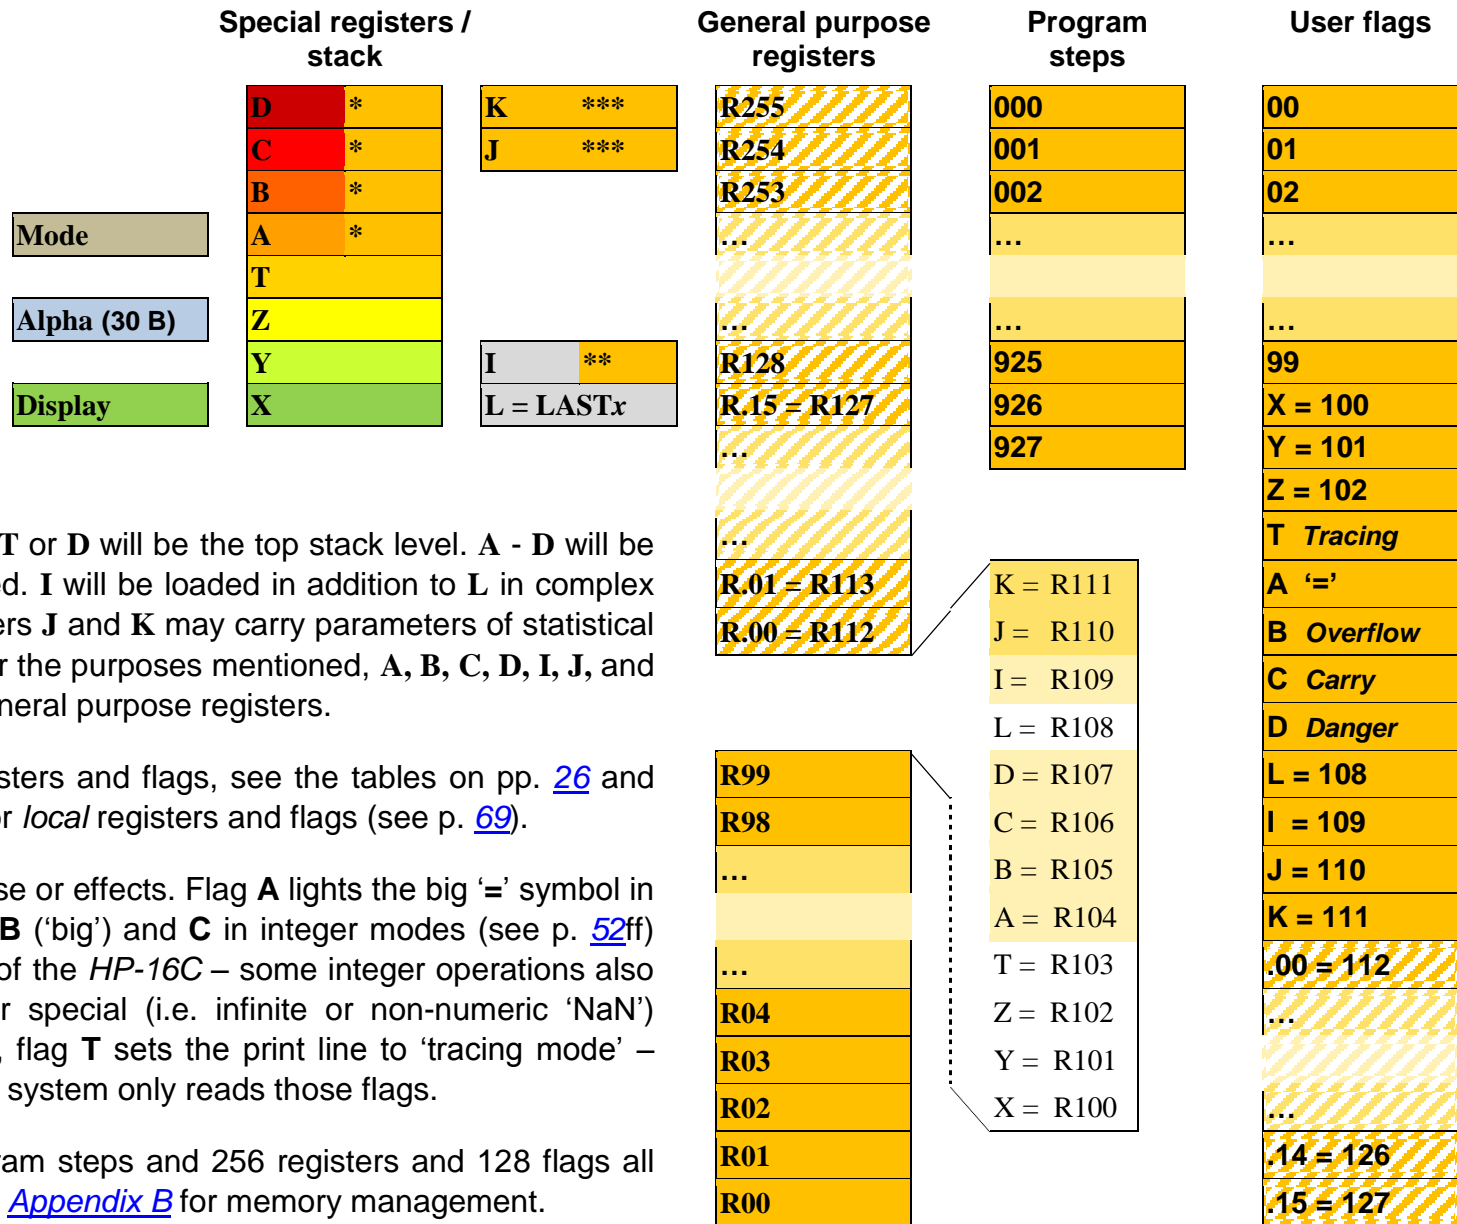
Special registers / stack

General purpose registers

Program steps

User flags

| D | * |
|---|---|
| C | * |
| B | * |
| A | * |
| T | |
| Z | |
| Y | |
| X | |

| K | *** |
|---|---|
| J | *** |

| I | ** |
|---|---|
| L = LAST$x$ | |

Mode

Alpha (30 B)

Display

| R255 |
|---|
| R254 |
| R253 |
| … |
| |
| … |
| R128 |
| R.15 = R127 |
| … |
| |
| … |
| R.01 = R113 |
| R.00 = R112 |

| 000 |
|---|
| 001 |
| 002 |
| … |
| |
| … |
| 925 |
| 926 |
| 927 |

| 00 |
|---|
| 01 |
| 02 |
| … |
| |
| … |
| 99 |
| X = 100 |
| Y = 101 |
| Z = 102 |
| T Tracing |
| A ‘=’ |
| B Overflow |
| C Carry |
| D Danger |
| L = 108 |
| I = 109 |
| J = 110 |
| K = 111 |
| .00 = 112 |
| … |
| |
| … |
| .14 = 126 |
| .15 = 127 |

| K = R111 |
|---|
| J = R110 |
| I = R109 |
| L = R108 |
| D = R107 |
| C = R106 |
| B = R105 |
| A = R104 |
| T = R103 |
| Z = R102 |
| Y = R101 |
| X = R100 |

| R99 |
|---|
| R98 |
| … |
| |
| … |
| R04 |
| R03 |
| R02 |
| R01 |
| R00 |

T or D will be the top stack level. A - D will be ed. I will be loaded in addition to L in complex ers J and K may carry parameters of statistical r the purposes mentioned, A, B, C, D, I, J, and neral purpose registers.

sters and flags, see the tables on pp. 26 and r local registers and flags (see p. 69).

se or effects. Flag A lights the big ‘=’ symbol in B (‘big’) and C in integer modes (see p. 52ff) of the HP-16C – some integer operations also r special (i.e. infinite or non-numeric ‘NaN’) , flag T sets the print line to ‘tracing mode’ – system only reads those flags.

ram steps and 256 registers and 128 flags all Appendix B for memory management.